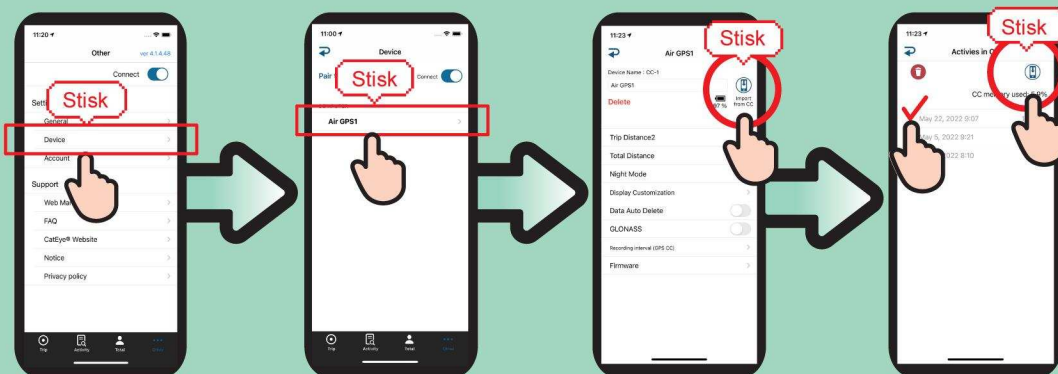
11:20

Other

ver 4.1.4.48

Connect

Stisk

Sett

General

Device

Account

Support

Web Ma

FAQ

CatEye® Website

Notice

Privacy policy

Trip Activity Total Other

11:00

Device

Pair

Stisk

Connect

Air GPS1

Trip Activity Total Other

11:23

Air GPS1

Stisk

Device Name : CC-1

Air GPS1

Delete

97 %

Import from CC

Trip Distance2

Total Distance

Night Mode

Display Customization

Data Auto Delete

GLONASS

Recording interval (GPS CC)

Firmware

11:23

Activies in C

Stisk

CC memory used: 6.9%

May 22, 2022 9:07

May 5, 2022 8:21

2022 8:10